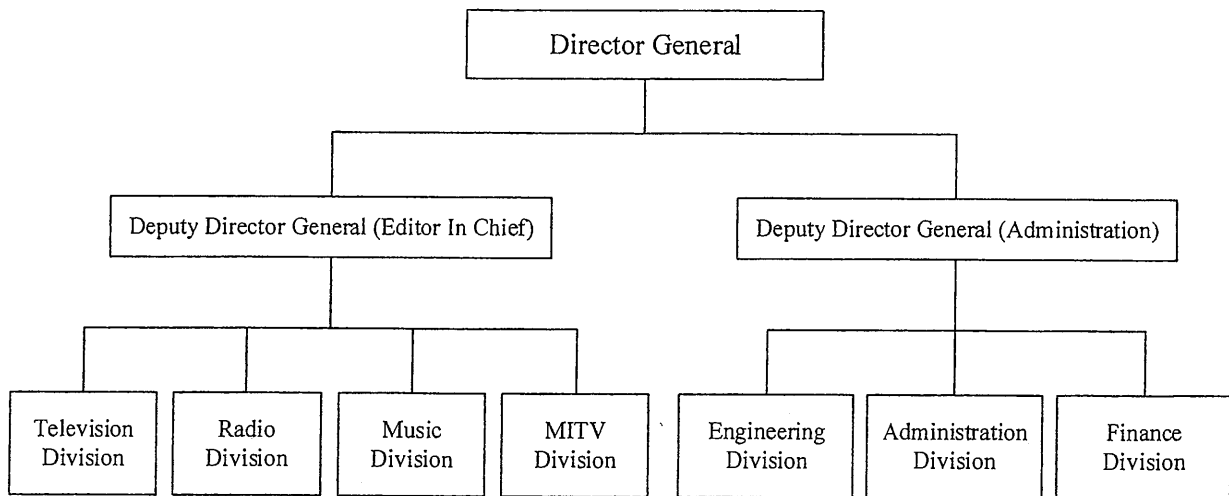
Director General

Deputy Director General (Editor In Chief)

Deputy Director General (Administration)

Television Division

Radio Division

Music Division

MITV Division

Engineering Division

Administration Division

Finance Division